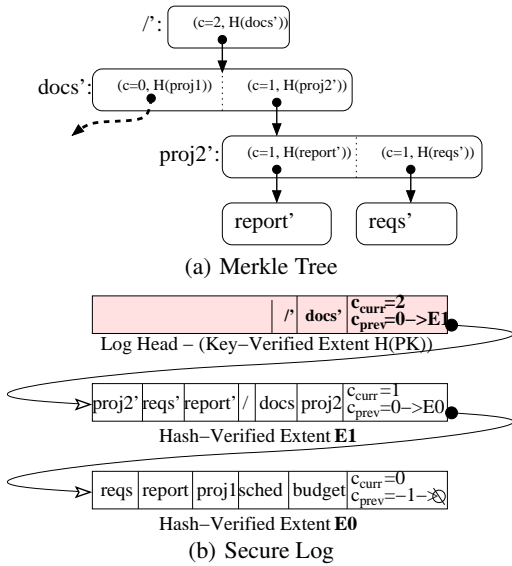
/': (c=2, H(docs'))

docs': (c=0, H(proj1)) (c=1, H(proj2'))

proj2': (c=1, H(report')) (c=1, H(reqs'))

report' reqs'

(a) Merkle Tree

/' docs' $c_{curr}$=2 $c_{prev}$=0–>E1

Log Head – (Key–Verified Extent H(PK))

proj2' reqs' report' / docs proj2 $c_{curr}$=1 $c_{prev}$=0–>E0

Hash–Verified Extent **E1**

reqs report proj1 sched budget $c_{curr}$=0 $c_{prev}$=–1–>

Hash–Verified Extent **E0**

(b) Secure Log